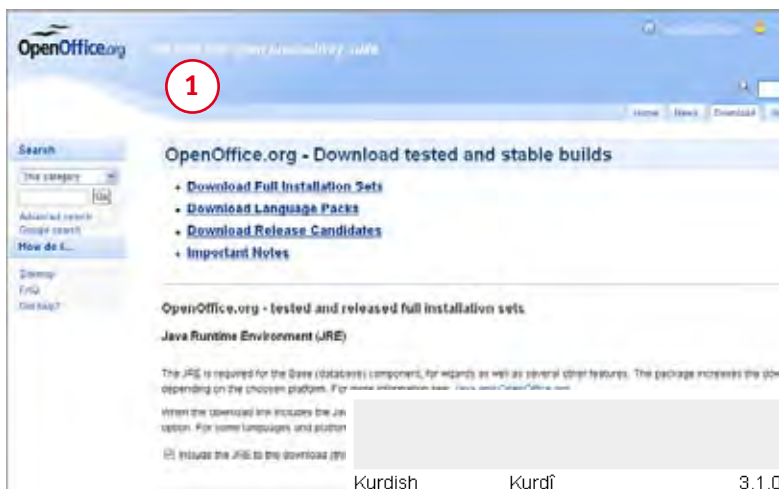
OpenOffice.org

the free and open productivity suite

1

Home | News | Download

Search

This category

Go

Advanced search
Google search

How do I...

Sitemap
FAQ
Get help?

OpenOffice.org - Download tested and stable builds

• Download Full Installation Sets
• Download Language Packs
• Download Release Candidates
• Important Notes

OpenOffice.org - tested and released full installation sets

Java Runtime Environment (JRE)

The JRE is required for the Base (database) component, for wizards as well as several other features. The package increases the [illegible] depending on the choosen platform. For more information see: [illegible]

When the download link includes the Ja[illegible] option. For some languages and platform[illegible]

Include the JRE to the download (th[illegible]

Kurdish Kurdî 3.1.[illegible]